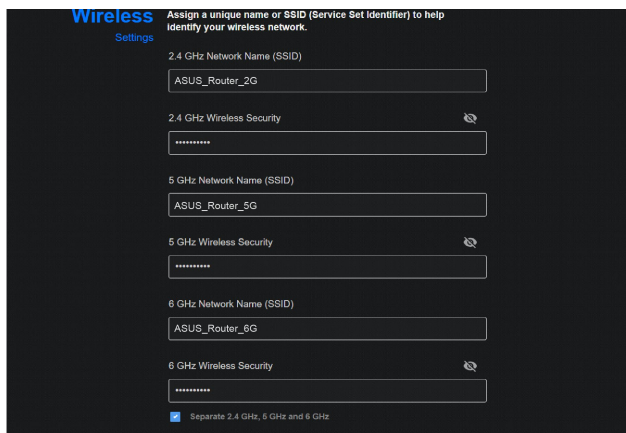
Wireless
Settings

Assign a unique name or SSID (Service Set Identifier) to help identify your wireless network.

2.4 GHz Network Name (SSID)

ASUS_Router_2G

2.4 GHz Wireless Security

•••••••••••

5 GHz Network Name (SSID)

ASUS_Router_5G

5 GHz Wireless Security

•••••••••••

6 GHz Network Name (SSID)

ASUS_Router_6G

6 GHz Wireless Security

•••••••••••

Separate 2.4 GHz, 5 GHz and 6 GHz